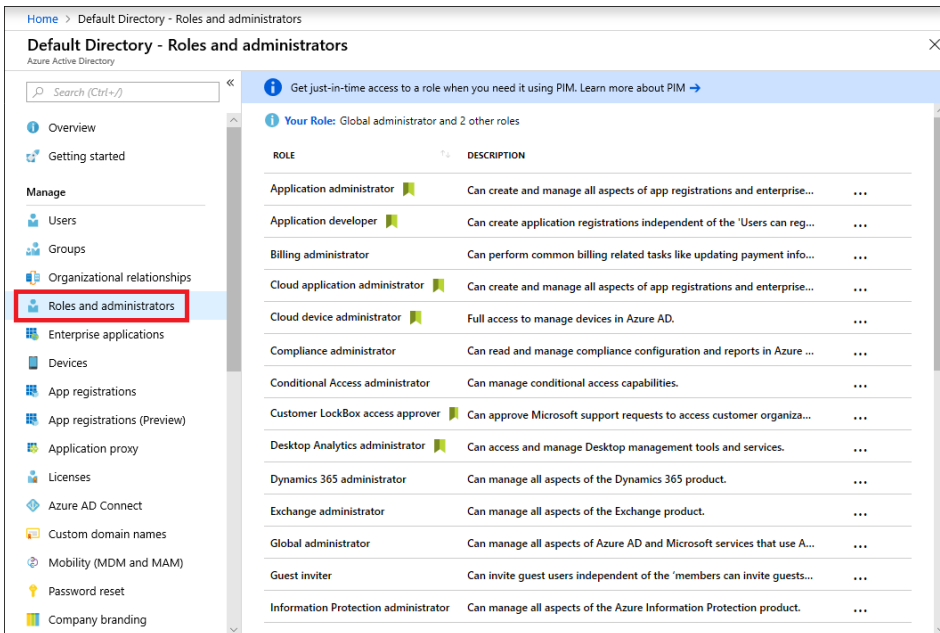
Home > Default Directory - Roles and administrators

Default Directory - Roles and administrators
Azure Active Directory

Search (Ctrl+/)

Overview
Getting started

Manage
Users
Groups
Organizational relationships
Roles and administrators
Enterprise applications
Devices
App registrations
App registrations (Preview)
Application proxy
Licenses
Azure AD Connect
Custom domain names
Mobility (MDM and MAM)
Password reset
Company branding

Get just-in-time access to a role when you need it using PIM. Learn more about PIM →

Your Role: Global administrator and 2 other roles

| ROLE | DESCRIPTION | |
|---|---|---|
| Application administrator | Can create and manage all aspects of app registrations and enterprise... | ... |
| Application developer | Can create application registrations independent of the 'Users can reg... | ... |
| Billing administrator | Can perform common billing related tasks like updating payment info... | ... |
| Cloud application administrator | Can create and manage all aspects of app registrations and enterprise... | ... |
| Cloud device administrator | Full access to manage devices in Azure AD. | ... |
| Compliance administrator | Can read and manage compliance configuration and reports in Azure ... | ... |
| Conditional Access administrator | Can manage conditional access capabilities. | ... |
| Customer LockBox access approver | Can approve Microsoft support requests to access customer organiza... | ... |
| Desktop Analytics administrator | Can access and manage Desktop management tools and services. | ... |
| Dynamics 365 administrator | Can manage all aspects of the Dynamics 365 product. | ... |
| Exchange administrator | Can manage all aspects of the Exchange product. | ... |
| Global administrator | Can manage all aspects of Azure AD and Microsoft services that use A... | ... |
| Guest inviter | Can invite guest users independent of the 'members can invite guests... | ... |
| Information Protection administrator | Can manage all aspects of the Azure Information Protection product. | ... |